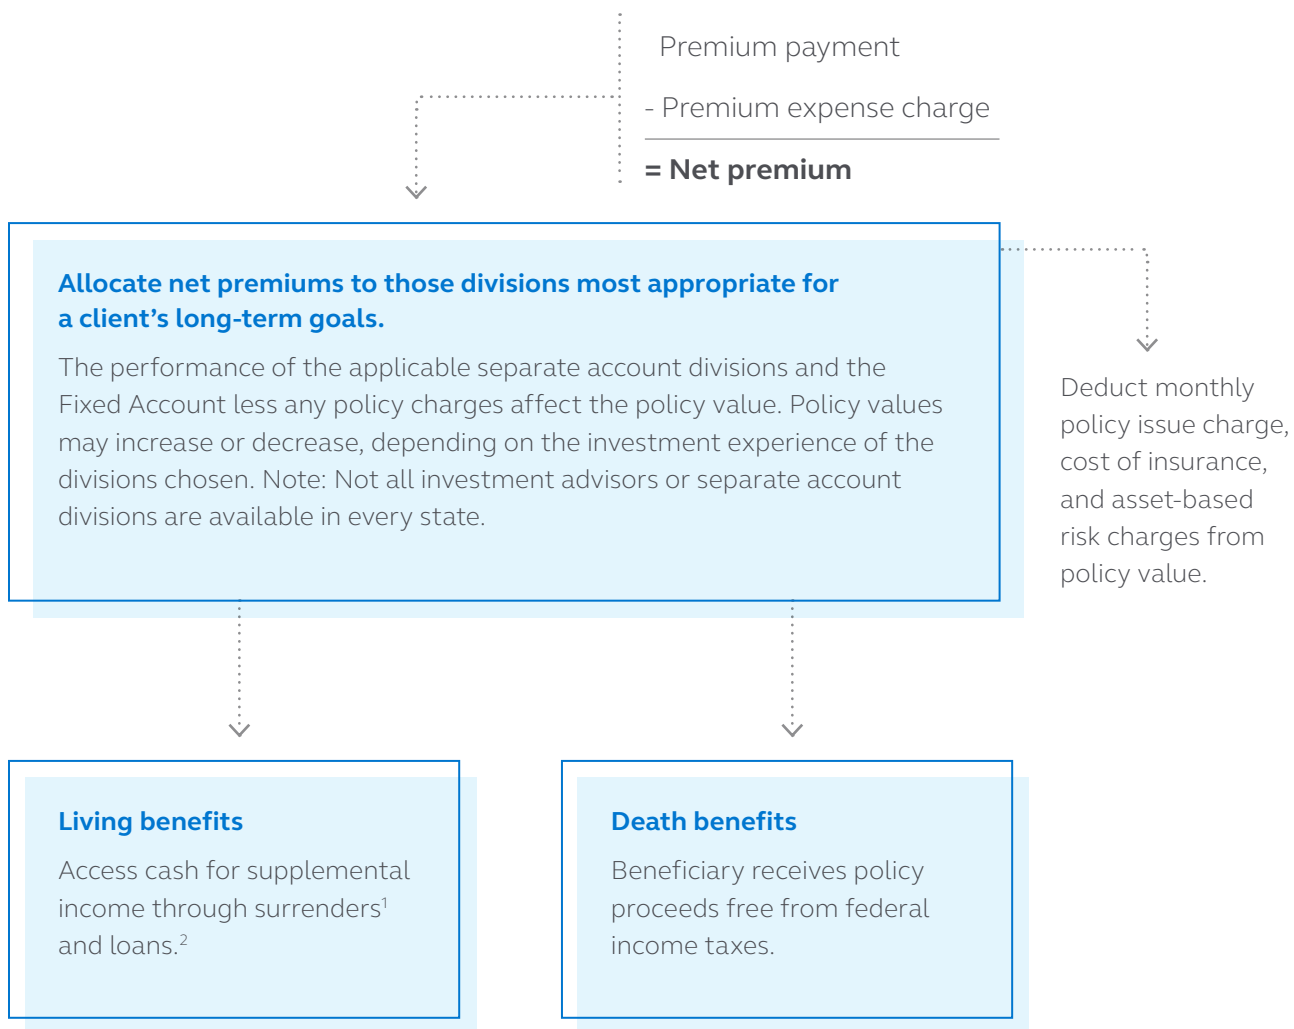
Premium payment

- Premium expense charge

= Net premium

Allocate net premiums to those divisions most appropriate for a client’s long-term goals.

The performance of the applicable separate account divisions and the Fixed Account less any policy charges affect the policy value. Policy values may increase or decrease, depending on the investment experience of the divisions chosen. Note: Not all investment advisors or separate account divisions are available in every state.

Deduct monthly policy issue charge, cost of insurance, and asset-based risk charges from policy value.

Living benefits

Access cash for supplemental income through surrenders$^1$ and loans.$^2$

Death benefits

Beneficiary receives policy proceeds free from federal income taxes.